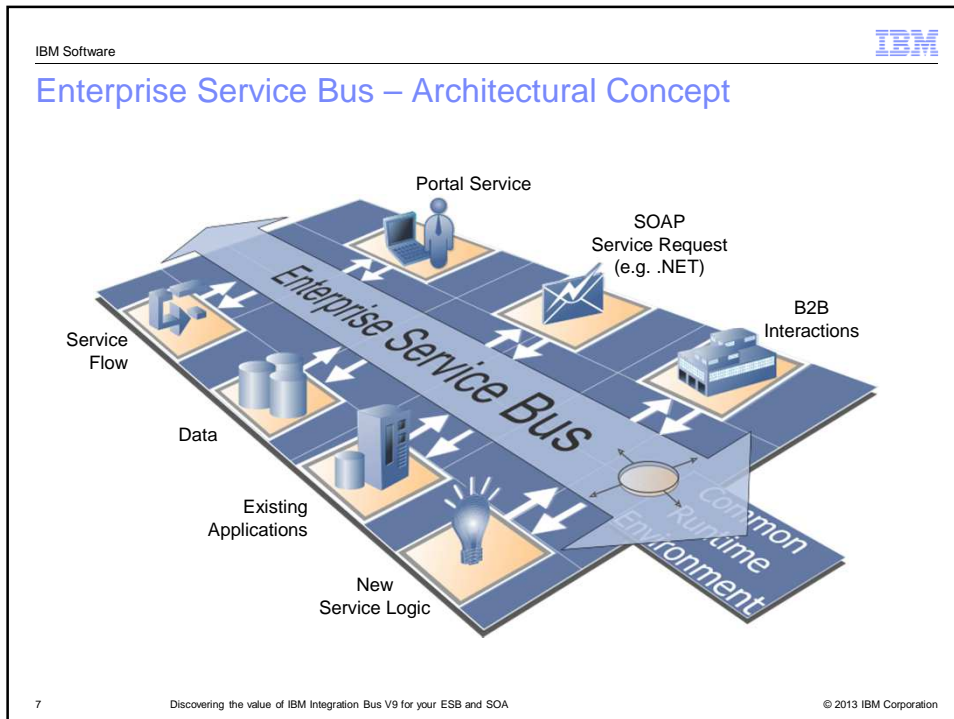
IBM Software

IBM

Enterprise Service Bus – Architectural Concept

Portal Service

SOAP
Service Request
(e.g. .NET)

B2B
Interactions

Enterprise Service Bus

Service
Flow

Data

Existing
Applications

New
Service Logic

Common
Runtime
Environment

7 Discovering the value of IBM Integration Bus V9 for your ESB and SOA © 2013 IBM Corporation